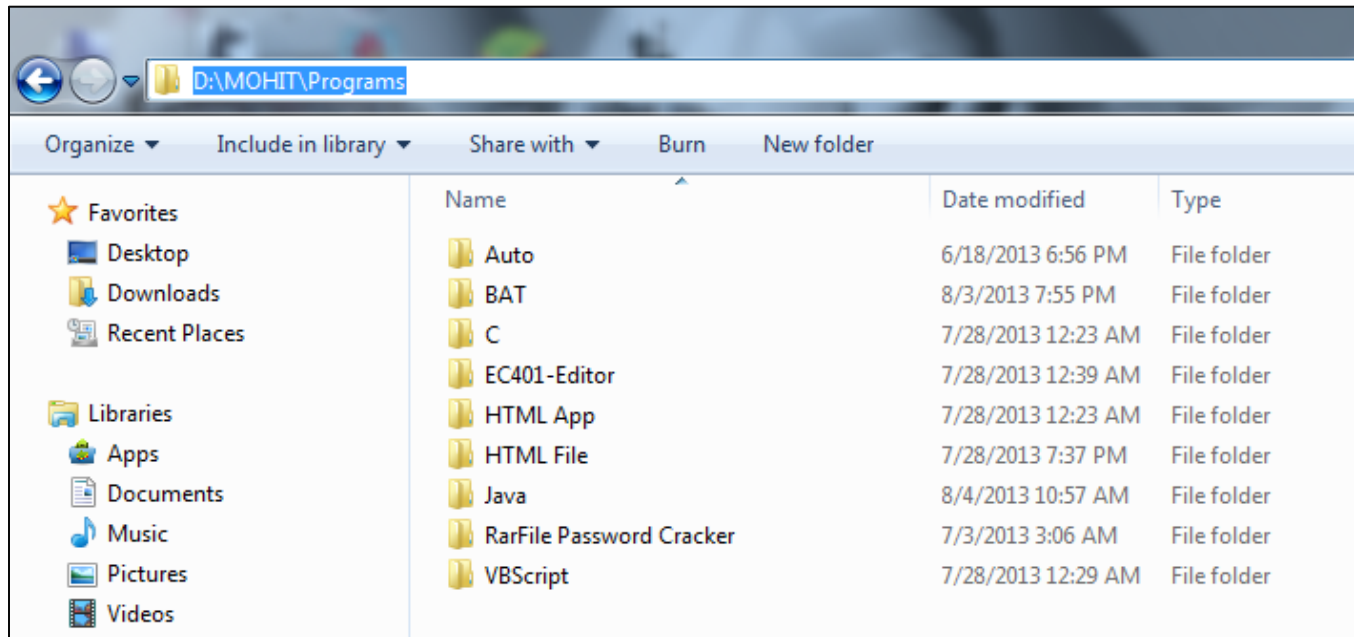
D:\MOHIT\Programs

Organize ▾ Include in library ▾ Share with ▾ Burn New folder

Favorites
Desktop
Downloads
Recent Places

Libraries
Apps
Documents
Music
Pictures
Videos

| Name | Date modified | Type |
|---|---|---|
| Auto | 6/18/2013 6:56 PM | File folder |
| BAT | 8/3/2013 7:55 PM | File folder |
| C | 7/28/2013 12:23 AM | File folder |
| EC401-Editor | 7/28/2013 12:39 AM | File folder |
| HTML App | 7/28/2013 12:23 AM | File folder |
| HTML File | 7/28/2013 7:37 PM | File folder |
| Java | 8/4/2013 10:57 AM | File folder |
| RarFile Password Cracker | 7/3/2013 3:06 AM | File folder |
| VBScript | 7/28/2013 12:29 AM | File folder |